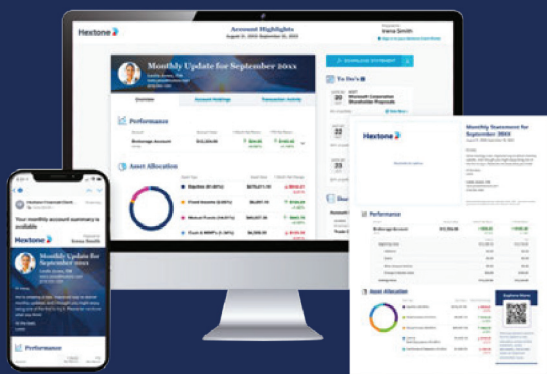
Hextone

Account Highlights

Irena Smith

Monthly Update for September 20xx

Overview

Account Holdings

Transaction Activity

Performance

Brokerage Account

Asset Allocation

Equities

Fixed Income

Mutual Funds

Cash & MMFs

DOWNLOAD STATEMENT

To Do's

Microsoft Corporation Shareholder Proposals

Hextone

Monthly Statement for September 20xx

Performance

Brokerage Account

Asset Allocation

Explore More

Hextone Financial Servi...

Your monthly account summary is available

Hextone

Irena Smith

Monthly Update for September 20xx

Performance